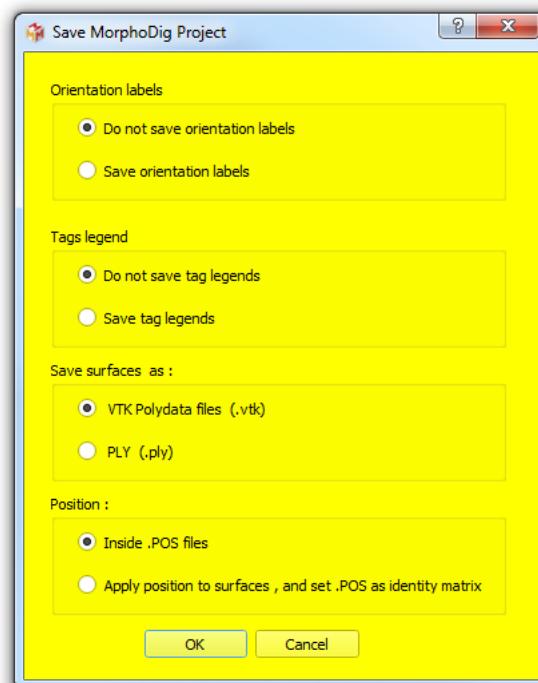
Save MorphoDig Project

?

X

Orientation labels

Do not save orientation labels

Save orientation labels

Tags legend

Do not save tag legends

Save tag legends

Save surfaces as :

VTK Polydata files (.vtk)

PLY (.ply)

Position :

Inside .POS files

Apply position to surfaces , and set .POS as identity matrix

OK

Cancel